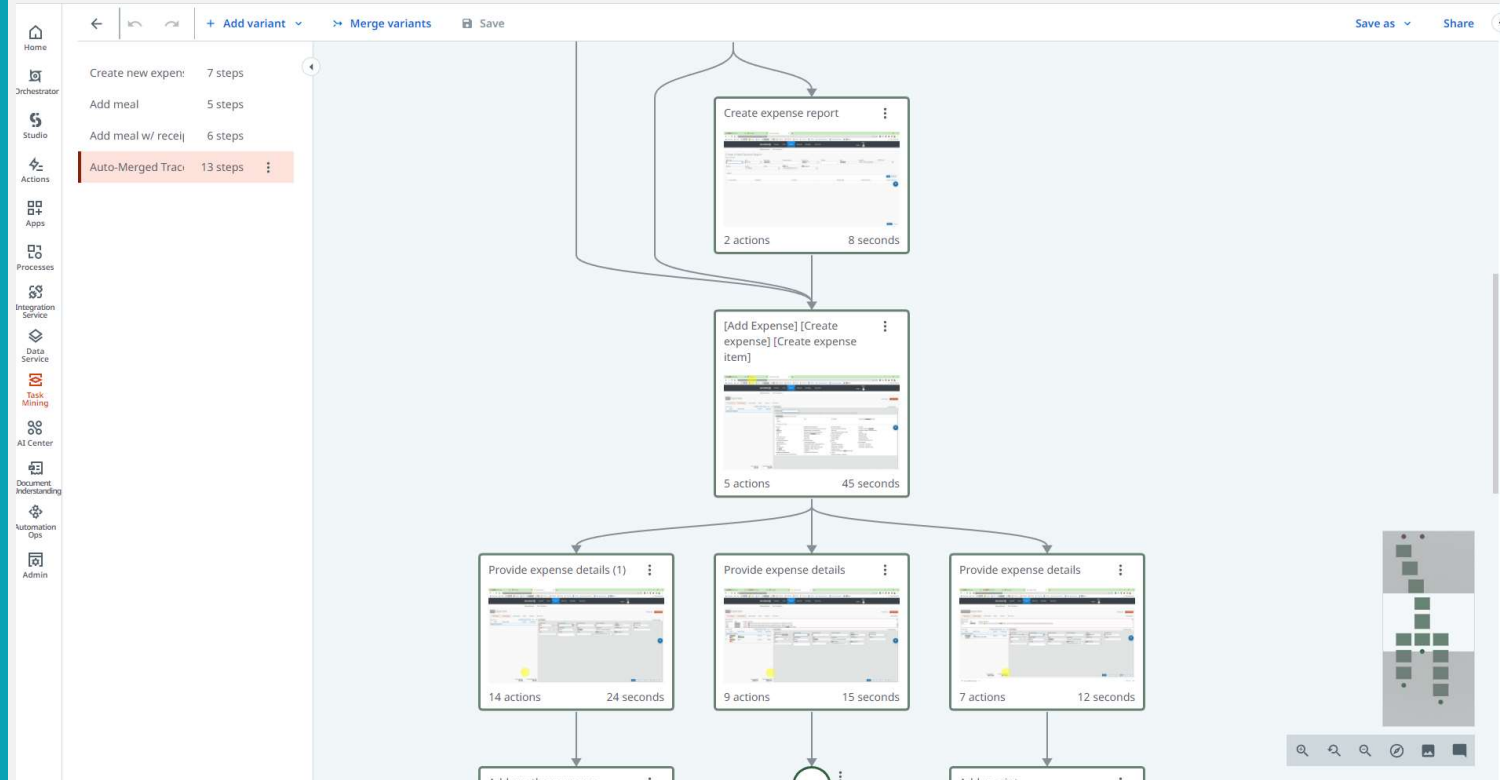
Home
Orchestrator
Studio
Actions
Apps
Processes
Integration Service
Data Service
Task Mining
AI Center
Document Understanding
Automation Ops
Admin

+ Add variant
Merge variants
Save
Save as
Share

Create new expens 7 steps
Add meal 5 steps
Add meal w/ recei 6 steps
Auto-Merged Trac 13 steps

Create expense report
2 actions 8 seconds

[Add Expense] [Create expense] [Create expense item]
5 actions 45 seconds

Provide expense details (1)
14 actions 24 seconds

Provide expense details
9 actions 15 seconds

Provide expense details
7 actions 12 seconds

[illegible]

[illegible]